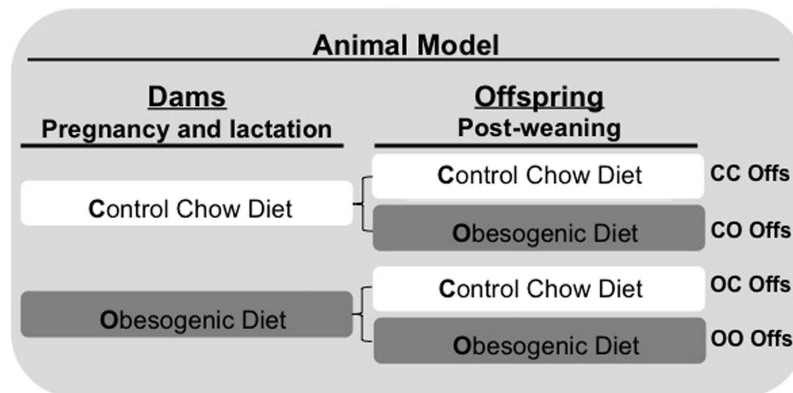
Animal Model

Dams
Pregnancy and lactation

Offspring
Post-weaning

Control Chow Diet

Control Chow Diet
CC Offs

Obesogenic Diet
CO Offs

Obesogenic Diet

Control Chow Diet
OC Offs

Obesogenic Diet
OO Offs